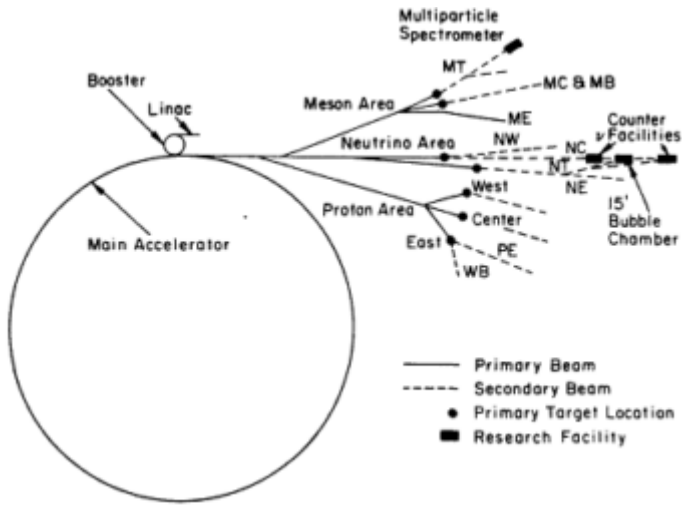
Multiparticle Spectrometer

MT

MC & MB

Booster

Linac

Meson Area

ME

Neutrino Area

NW

Counter Facilities

NC

NT

NE

15' Bubble Chamber

Proton Area

West

Center

East

PE

WB

Main Accelerator

Primary Beam

Secondary Beam

Primary Target Location

Research Facility